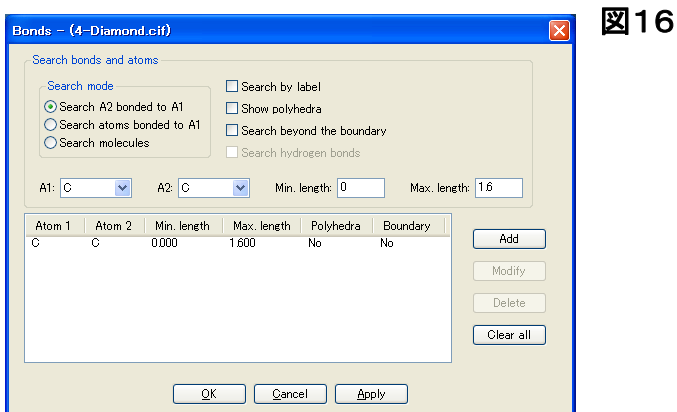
Bonds - (4-Diamond.cif)

図16

Search bonds and atoms

Search mode

Search A2 bonded to A1

Search atoms bonded to A1

Search molecules

Search by label

Show polyhedra

Search beyond the boundary

Search hydrogen bonds

A1: C

A2: C

Min. length: 0

Max. length: 1.6

| Atom 1 | Atom 2 | Min. length | Max. length | Polyhedra | Boundary |
|---|---|---|---|---|---|
| C | C | 0.000 | 1.600 | No | No |

Add

Modify

Delete

Clear all

OK

Cancel

Apply